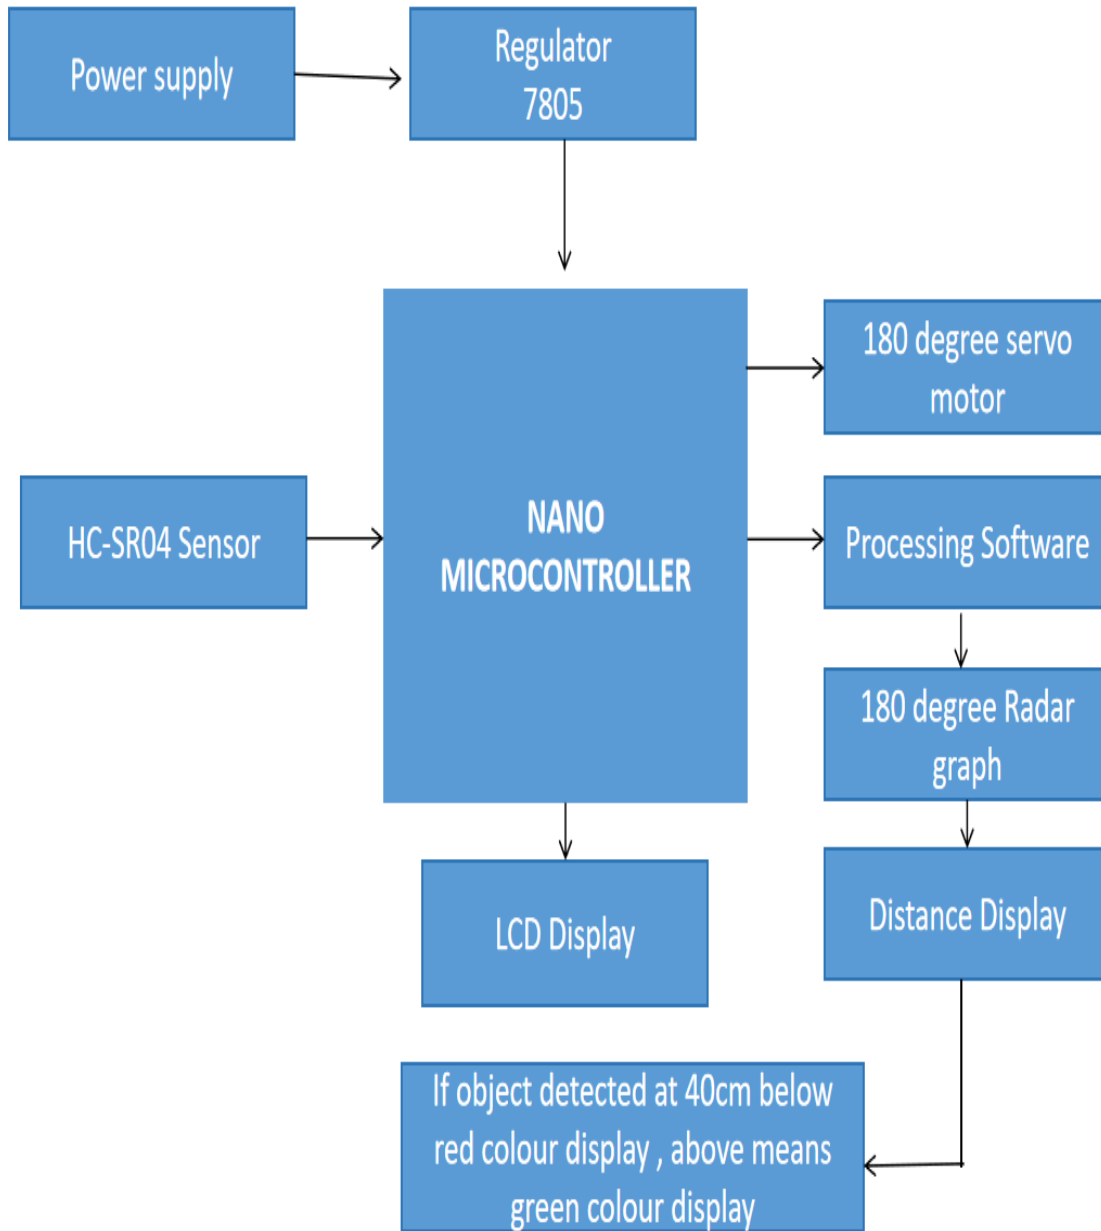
Power supply

Regulator
7805

NANO
MICROCONTROLLER

180 degree servo motor

HC-SR04 Sensor

Processing Software

180 degree Radar graph

LCD Display

Distance Display

If object detected at 40cm below red colour display , above means green colour display